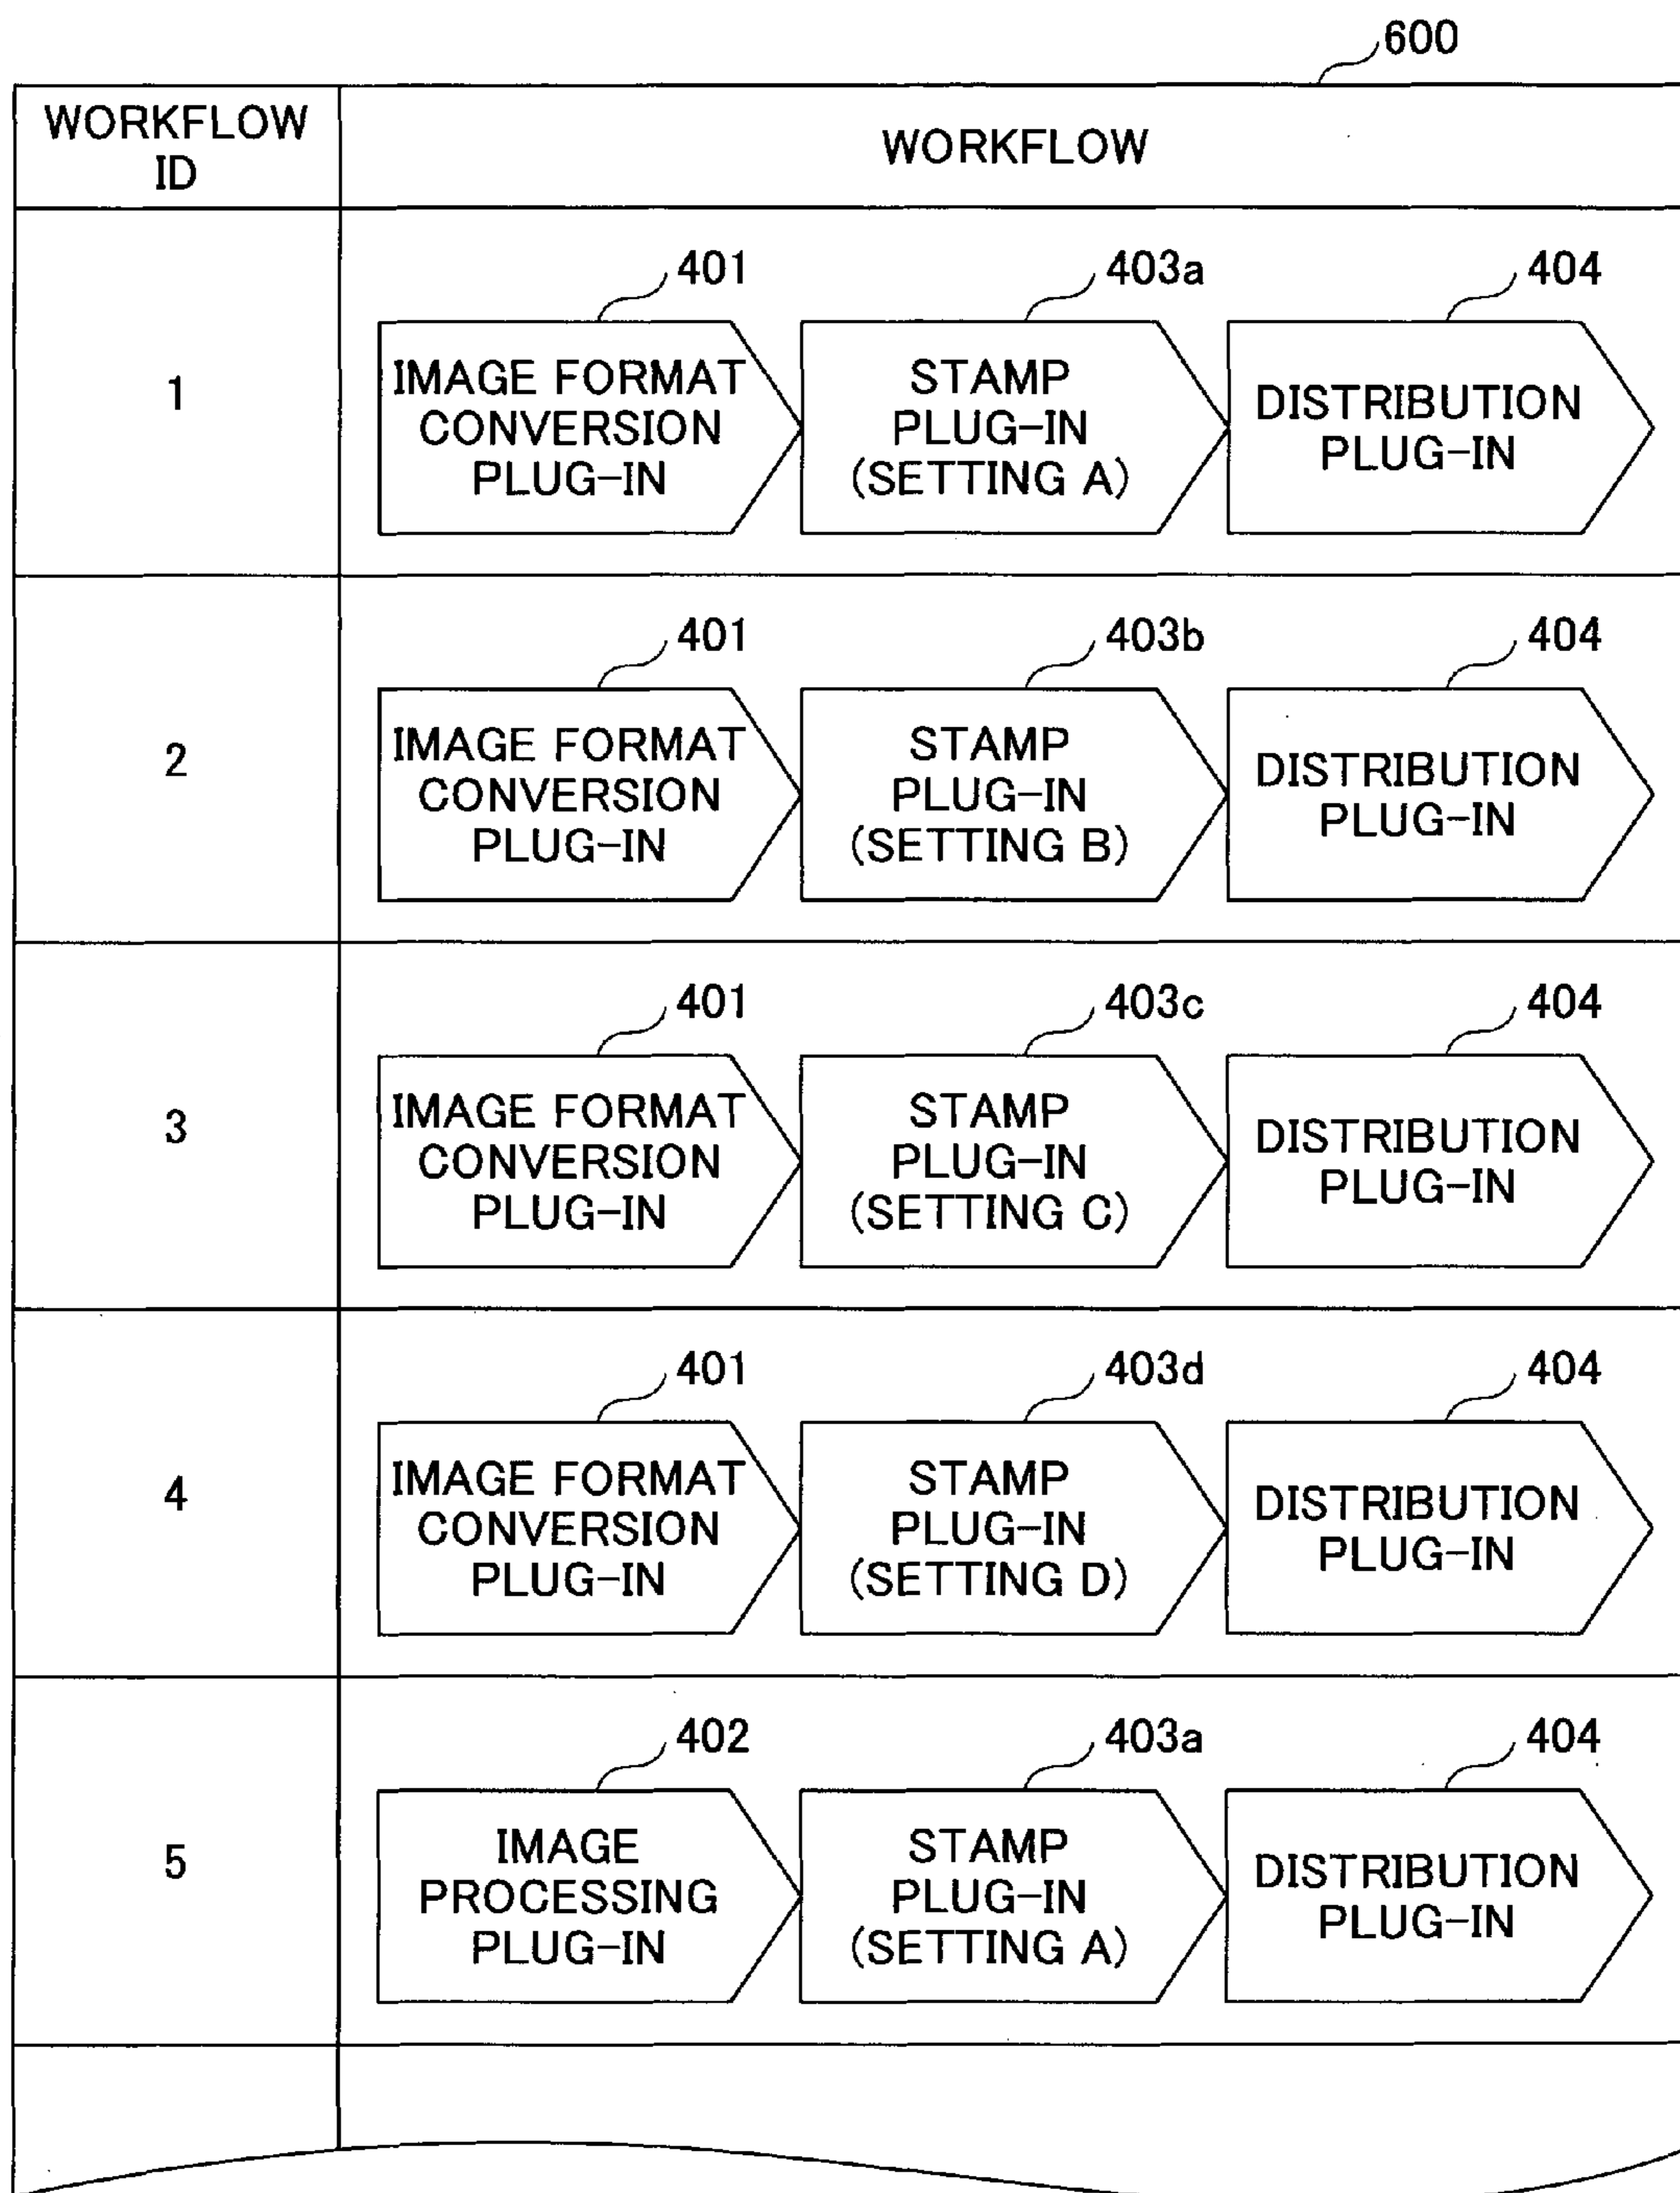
600

| WORKFLOW ID | WORKFLOW |
|---|---|
| 1 | 401 IMAGE FORMAT CONVERSION PLUG-IN → 403a STAMP PLUG-IN (SETTING A) → 404 DISTRIBUTION PLUG-IN |
| 2 | 401 IMAGE FORMAT CONVERSION PLUG-IN → 403b STAMP PLUG-IN (SETTING B) → 404 DISTRIBUTION PLUG-IN |
| 3 | 401 IMAGE FORMAT CONVERSION PLUG-IN → 403c STAMP PLUG-IN (SETTING C) → 404 DISTRIBUTION PLUG-IN |
| 4 | 401 IMAGE FORMAT CONVERSION PLUG-IN → 403d STAMP PLUG-IN (SETTING D) → 404 DISTRIBUTION PLUG-IN |
| 5 | 402 IMAGE PROCESSING PLUG-IN → 403a STAMP PLUG-IN (SETTING A) → 404 DISTRIBUTION PLUG-IN |
| | |